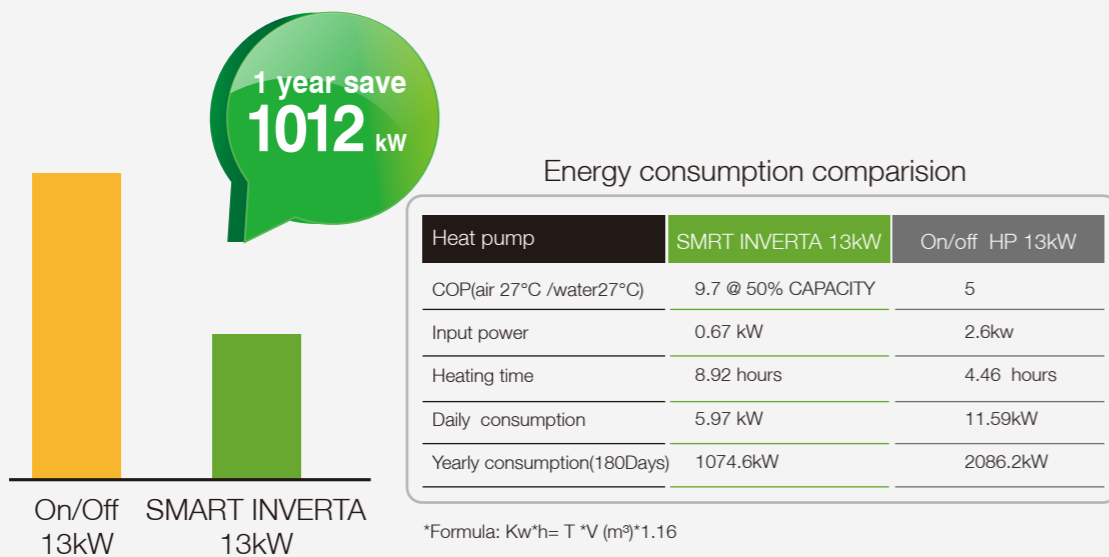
1 year save
1012 kW

On/Off
13kW

SMART INVERTA
13kW

Energy consumption comparision

| Heat pump | SMRT INVERTA 13kW | On/off HP 13kW |
|---|---|---|
| COP(air 27°C /water27°C) | 9.7 @ 50% CAPACITY | 5 |
| Input power | 0.67 kW | 2.6kw |
| Heating time | 8.92 hours | 4.46 hours |
| Daily consumption | 5.97 kW | 11.59kW |
| Yearly consumption(180Days) | 1074.6kW | 2086.2kW |

*Formula: Kw*h= T *V (m³)*1.16